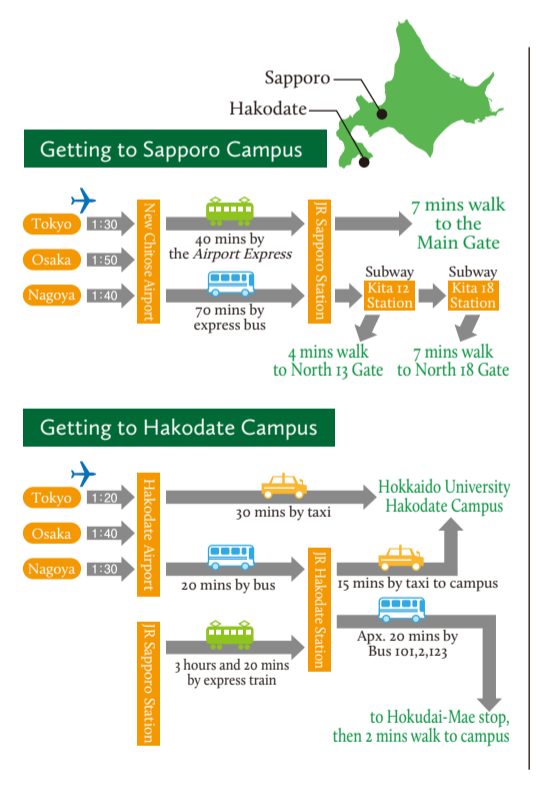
Sapporo

Hakodate

Getting to Sapporo Campus

Tokyo 1:30

Osaka 1:50

Nagoya 1:40

New Chitose Airport

40 mins by the *Airport Express*

70 mins by express bus

JR Sapporo Station

7 mins walk to the Main Gate

Subway Kita 12 Station

Subway Kita 18 Station

4 mins walk to North 13 Gate

7 mins walk to North 18 Gate

Getting to Hakodate Campus

Tokyo 1:20

Osaka 1:40

Nagoya 1:30

Hakodate Airport

30 mins by taxi

Hokkaido University Hakodate Campus

20 mins by bus

JR Hakodate Station

15 mins by taxi to campus

JR Sapporo Station

3 hours and 20 mins by express train

Apx. 20 mins by Bus 101,2,123

to Hokudai-Mae stop, then 2 mins walk to campus